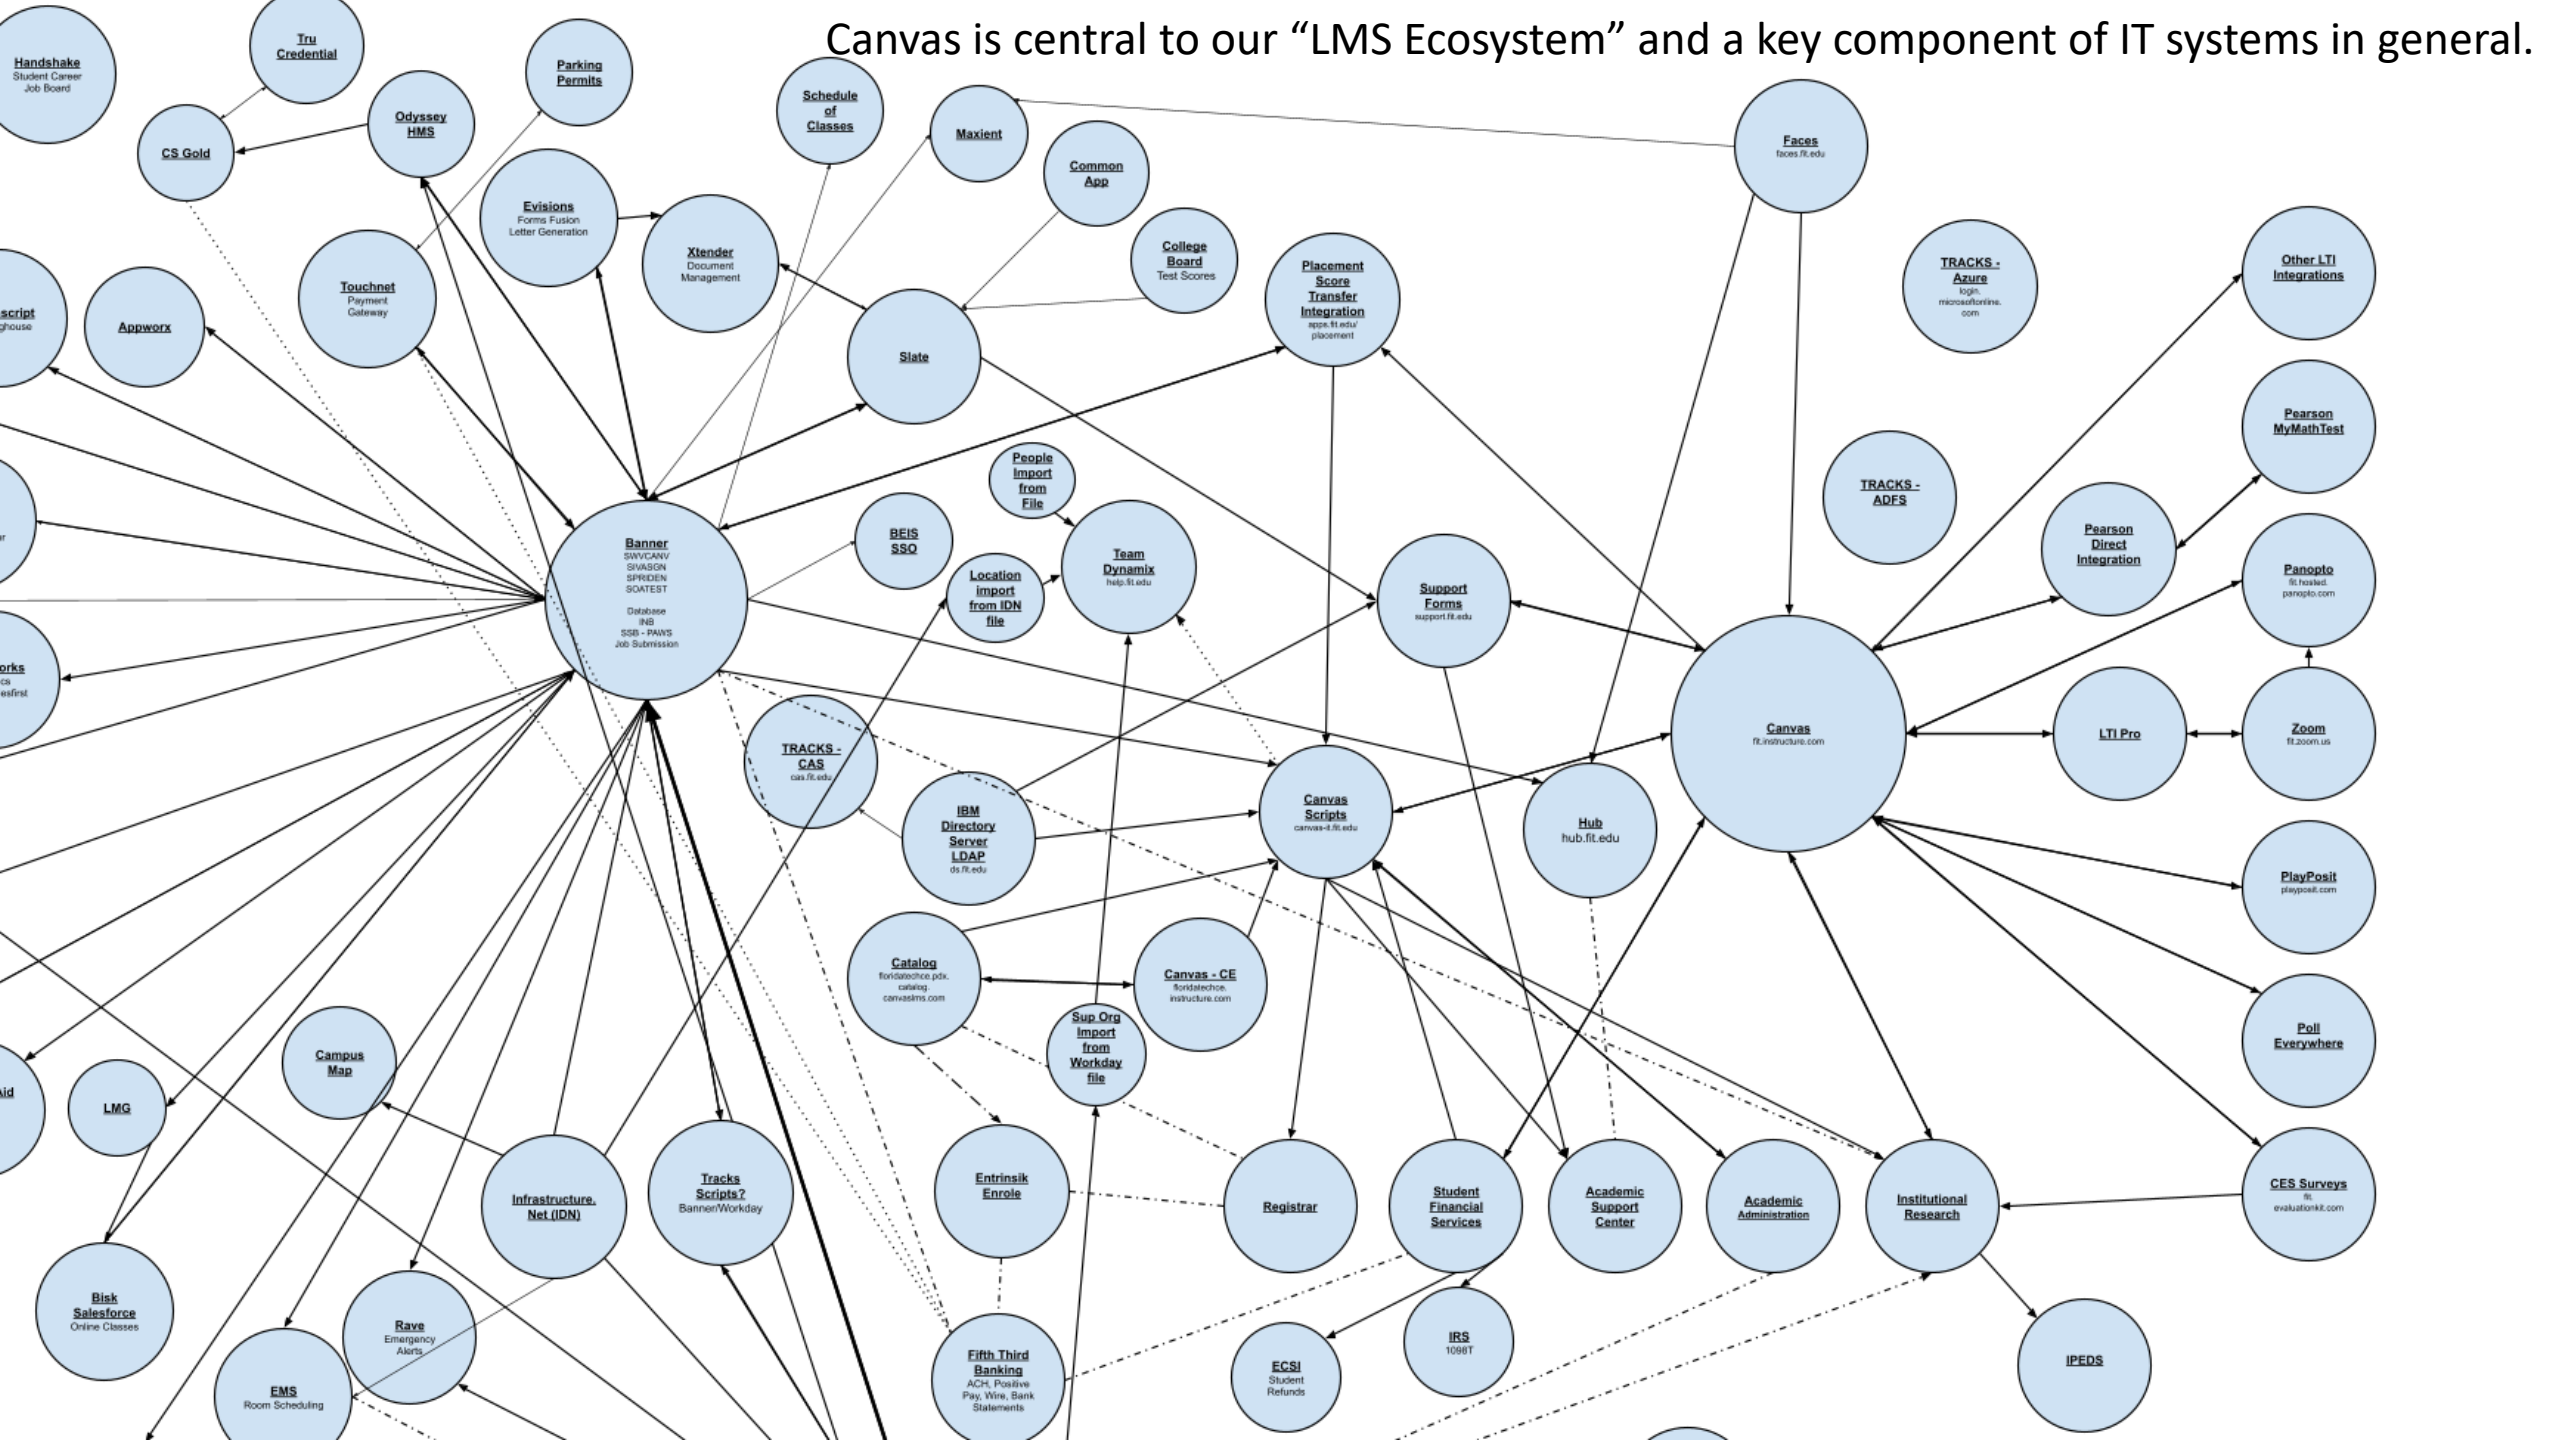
Canvas is central to our "LMS Ecosystem" and a key component of IT systems in general.

Handshake
Student Career Job Board

Tru Credential

Parking Permits

Schedule of Classes

Maxient

Odyssey HMS

CS Gold

Common App

Faces
faces.fit.edu

Evisions
Forms Fusion Letter Generation

Xtender
Document Management

College Board
Test Scores

Placement Score Transfer Integration
apps.fit.edu/placement

TRACKS - Azure
login.microsoftonline.com

Other LTI Integrations

script
ghouse

Appworx

Touchnet
Payment Gateway

Slate

Pearson MyMathTest

People Import from File

TRACKS - ADFS

Pearson Direct Integration

Banner
SWVCANV
SIVASGN
SPRIDEN
SOATEST
Database
INB
SSB - PAWS
Job Submission

BEIS SSO

Team Dynamix
help.fit.edu

Location import from IDN file

Support Forms
support.fit.edu

Panopto
fit.hosted.panopto.com

orks

Canvas
fit.instructure.com

LTI Pro

Zoom
fit.zoom.us

TRACKS - CAS
cas.fit.edu

IBM Directory Server LDAP
ds.fit.edu

Canvas Scripts
canvas-it.fit.edu

Hub
hub.fit.edu

PlayPosit
playposit.com

Catalog
floridatechce.pdx.catalog.canvaslms.com

Canvas - CE
floridatechce.instructure.com

Sup Org Import from Workday file

Poll Everywhere

Campus Map

LMG

Infrastructure.Net (IDN)

Tracks Scripts?
Banner/Workday

Entrinsik Enrole

Registrar

Student Financial Services

Academic Support Center

Academic Administration

Institutional Research

CES Surveys
fit.evaluationkit.com

Bisk Salesforce
Online Classes

Rave
Emergency Alerts

EMS
Room Scheduling

Fifth Third Banking
ACH, Positive Pay, Wire, Bank Statements

ECSI
Student Refunds

IRS
1098T

IPEDS